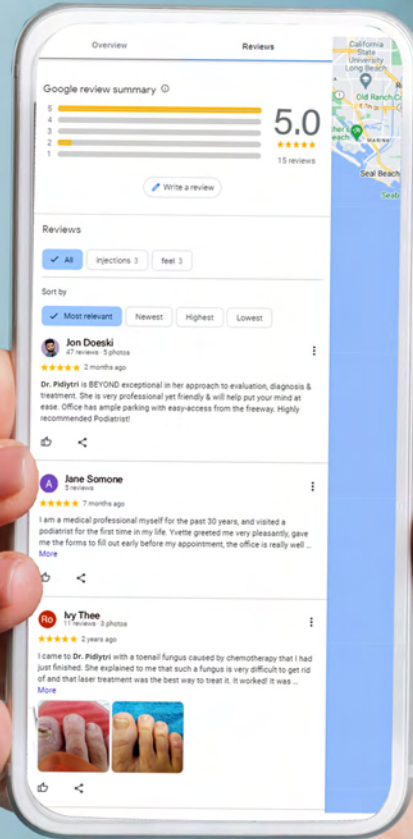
Overview

Reviews

Google review summary ⓘ

5
4
3
2
1

5.0

15 reviews

Write a review

Reviews

All

injections 3

feel 3

Sort by

Most relevant

Newest

Highest

Lowest

Jon Doeski
47 reviews · 5 photos

2 months ago

Dr. Pidiytri is BEYOND exceptional in her approach to evaluation, diagnosis & treatment. She is very professional yet friendly & will help put your mind at ease. Office has ample parking with easy-access from the freeway. Highly recommended Podiatrist!

Jane Somone
5 reviews

7 months ago

I am a medical professional myself for the past 30 years, and visited a podiatrist for the first time in my life. Yvette greeted me very pleasantly, gave me the forms to fill out every before my appointment, the office is really well ...
More

Ivy Thee
11 reviews · 3 photos

2 years ago

I came to Dr. Pidiytri with a toenail fungus caused by chemotherapy that I had just finished. She explained to me that such a fungus is very difficult to get rid of and that laser treatment was the best way to treat it. It worked! It was ...
More

California State University Long Beach

Old Ranch C

Seal Beach